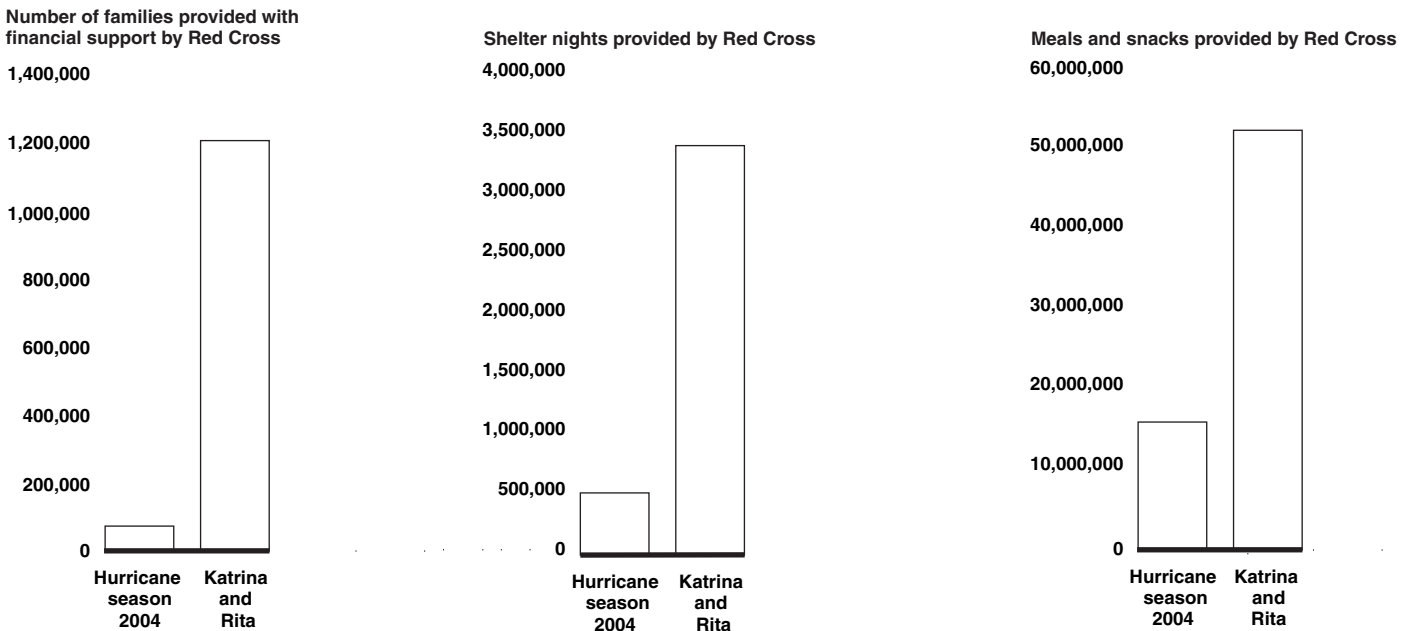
Number of families provided with financial support by Red Cross

1,400,000
1,200,000
1,000,000
800,000
600,000
400,000
200,000
0

Hurricane season 2004
Katrina and Rita

Shelter nights provided by Red Cross

4,000,000
3,500,000
3,000,000
2,500,000
2,000,000
1,500,000
1,000,000
500,000
0

Hurricane season 2004
Katrina and Rita

Meals and snacks provided by Red Cross

60,000,000
50,000,000
40,000,000
30,000,000
20,000,000
10,000,000
0

Hurricane season 2004
Katrina and Rita